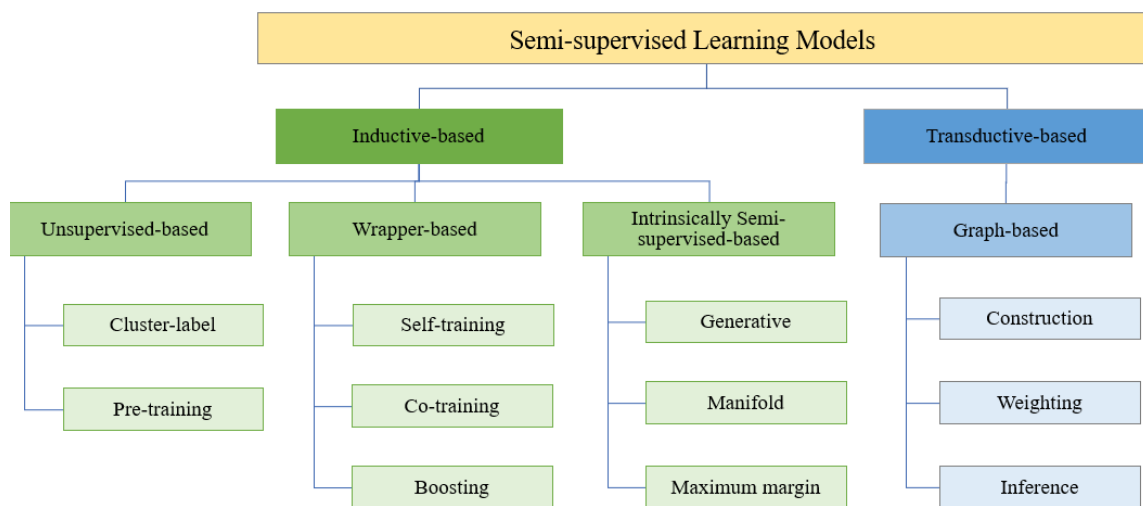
Semi-supervised Learning Models

Inductive-based

Transductive-based

Unsupervised-based

Cluster-label

Pre-training

Wrapper-based

Self-training

Co-training

Boosting

Intrinsically Semi-supervised-based

Generative

Manifold

Maximum margin

Graph-based

Construction

Weighting

Inference